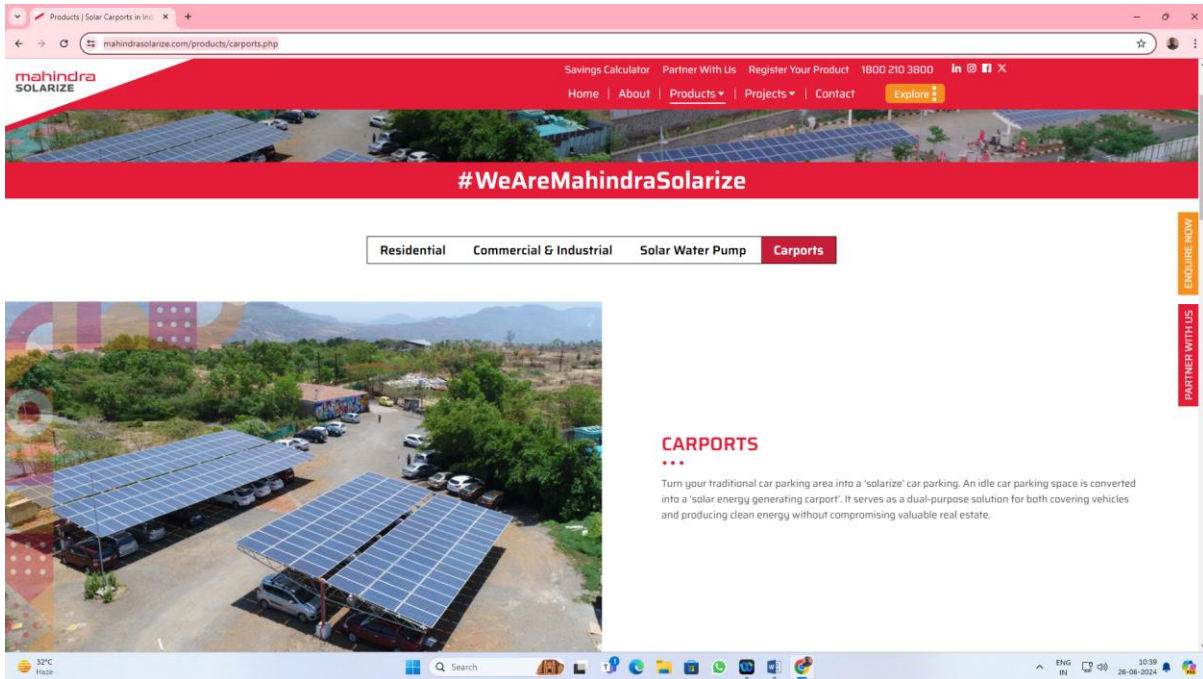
Products | Solar Carports in Ind
mahindrasolarize.com/products/carports.php

mahindra SOLARIZE

Savings Calculator | Partner With Us | Register Your Product | 1800 210 3800

Home | About | Products | Projects | Contact | Explore

#WeAreMahindraSolarize

Residential | Commercial & Industrial | Solar Water Pump | Carports

ENQUIRE NOW
PARTNER WITH US

CARPORTS

Turn your traditional car parking area into a 'solarize' car parking. An idle car parking space is converted into a 'solar energy generating carport'. It serves as a dual-purpose solution for both covering vehicles and producing clean energy without compromising valuable real estate.

32°C Haze
Search
ENG IN
10:39
26-06-2024